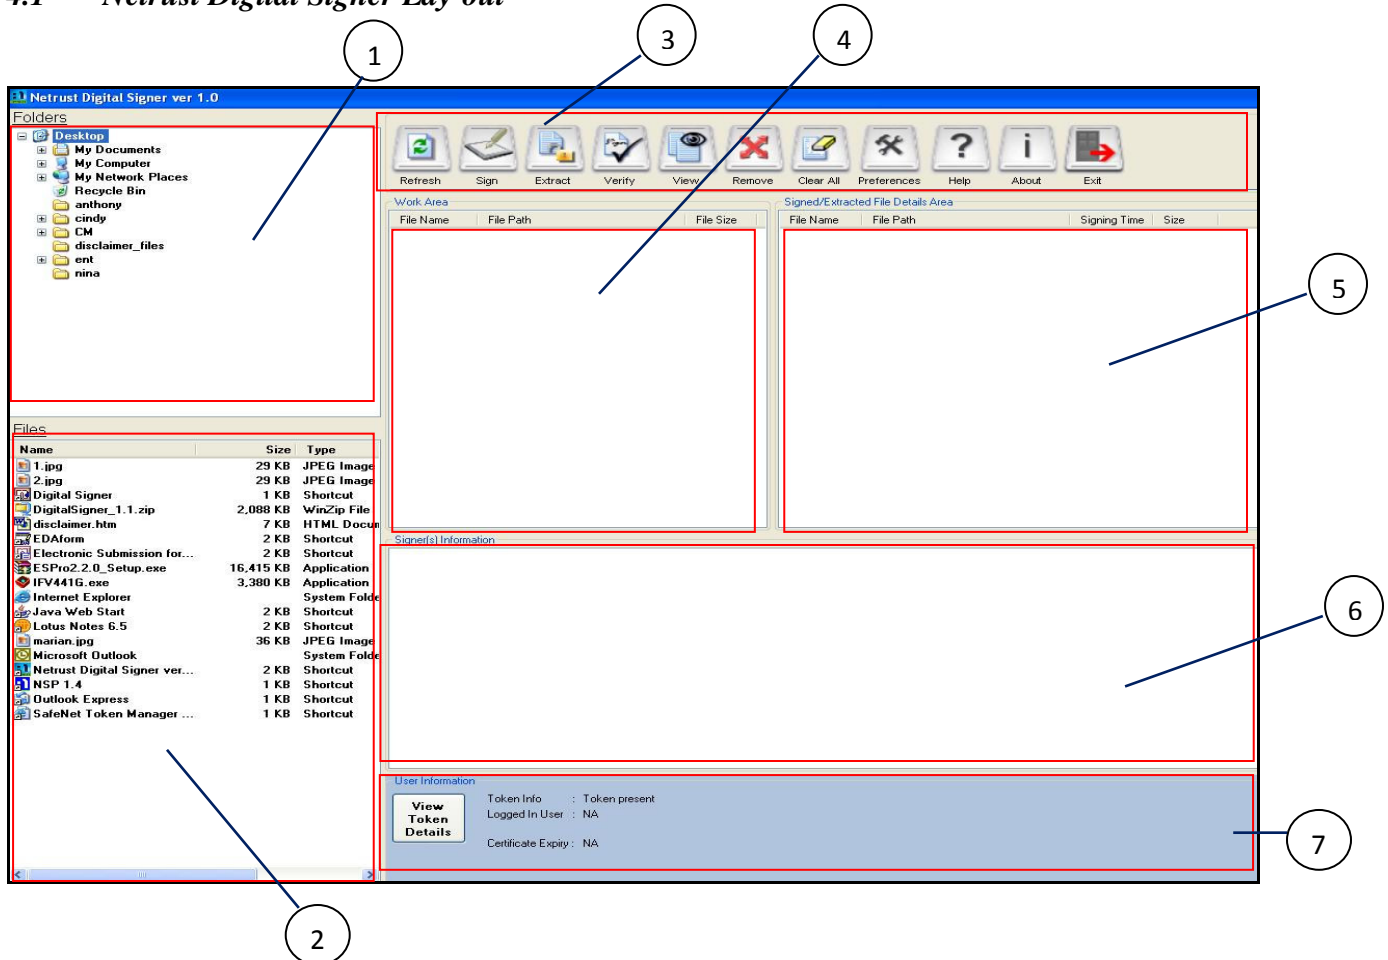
4.1 Netrust Digital Signer Lay out

1

3

4

Netrust Digital Signer ver 1.0

Folders

Desktop
My Documents
My Computer
My Network Places
Recycle Bin
anthony
cindy
CM
disclaimer_files
ent
nina

Refresh Sign Extract Verify View Remove Clear All Preferences Help About Exit

Work Area

| File Name | File Path | File Size |
|---|---|---|

Signed/Extracted File Details Area

| File Name | File Path | Signing Time | Size |
|---|---|---|---|

5

Files

| Name | Size | Type |
|---|---|---|
| 1.jpg | 29 KB | JPEG Image |
| 2.jpg | 29 KB | JPEG Image |
| Digital Signer | 1 KB | Shortcut |
| DigitalSigner_1.1.zip | 2,088 KB | WinZip File |
| disclaimer.htm | 7 KB | HTML Docu |
| EDAform | 2 KB | Shortcut |
| Electronic Submission for... | 2 KB | Shortcut |
| ESPro2.2.0_Setup.exe | 16,415 KB | Application |
| IFV441G.exe | 3,380 KB | Application |
| Internet Explorer | | System Folde |
| Java Web Start | 2 KB | Shortcut |
| Lotus Notes 6.5 | 2 KB | Shortcut |
| marian.jpg | 36 KB | JPEG Image |
| Microsoft Outlook | | System Folde |
| Netrust Digital Signer ver... | 2 KB | Shortcut |
| NSP 1.4 | 1 KB | Shortcut |
| Outlook Express | 1 KB | Shortcut |
| SafeNet Token Manager ... | 1 KB | Shortcut |

Signer(s) Information

6

User Information

View Token Details

Token Info : Token present
Logged In User : NA

Certificate Expiry : NA

7

2